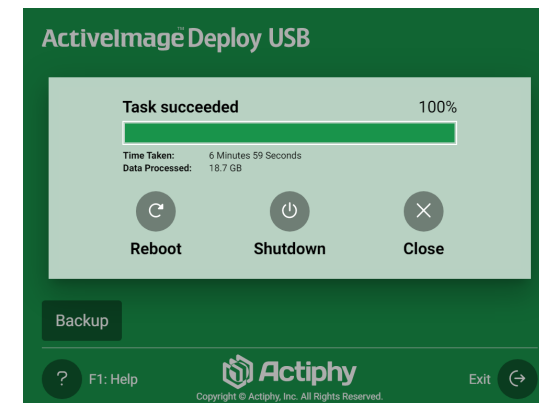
ActiveImage™ Deploy USB

Task succeeded 100%

Time Taken: 6 Minutes 59 Seconds
Data Processed: 18.7 GB

Reboot

Shutdown

Close

Backup

? F1: Help

Actiphy
Copyright © Actiphy, Inc. All Rights Reserved.

Exit